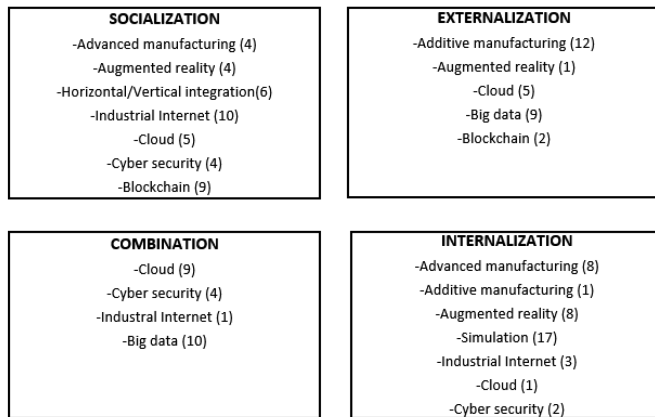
SOCIALIZATION
-Advanced manufacturing (4)
-Augmented reality (4)
-Horizontal/Vertical integration(6)
-Industrial Internet (10)
-Cloud (5)
-Cyber security (4)
-Blockchain (9)

EXTERNALIZATION
-Additive manufacturing (12)
-Augmented reality (1)
-Cloud (5)
-Big data (9)
-Blockchain (2)

COMBINATION
-Cloud (9)
-Cyber security (4)
-Industral Internet (1)
-Big data (10)

INTERNALIZATION
-Advanced manufacturing (8)
-Additive manufacturing (1)
-Augmented reality (8)
-Simulation (17)
-Industrial Internet (3)
-Cloud (1)
-Cyber security (2)